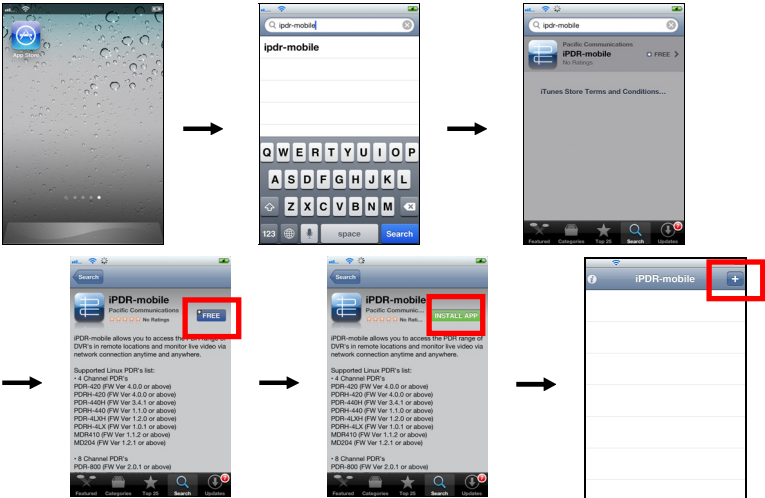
App Store

ipdr-mobile

ipdr-mobile

Q W E R T Y U I O P
A S D F G H J K L
Z X C V B N M
123 space Search

ipdr-mobile

Pacific Communications
iPDR-mobile
No Ratings
FREE

iTunes Store Terms and Conditions...

Featured Categories Top 25 Search Updates

Search

iPDR-mobile
Pacific Communications
No Ratings
FREE

iPDR-mobile allows you to access the PDR range of DVR's in remote locations and monitor live video via network connection anytime and anywhere.

Supported Linux PDR's list:
• 4 Channel PDR's
PDR-420 (FW Ver 4.0.0 or above)
PDRH-420 (FW Ver 4.0.0 or above)
PDR-440H (FW Ver 3.4.1 or above)
PDRH-440 (FW Ver 1.1.0 or above)
PDRH-4LXH (FW Ver 1.2.0 or above)
PDRH-4LX (FW Ver 1.0.1 or above)
MDR410 (FW Ver 1.1.2 or above)
MD204 (FW Ver 1.2.1 or above)

• 8 Channel PDR's
PDR-800 (FW Ver 2.0.1 or above)

Featured Categories Top 25 Search Updates

Search

iPDR-mobile
Pacific Communicati...
No Ratings
INSTALL APP

iPDR-mobile allows you to access the PDR range of DVR's in remote locations and monitor live video via network connection anytime and anywhere.

Supported Linux PDR's list:
• 4 Channel PDR's
PDR-420 (FW Ver 4.0.0 or above)
PDRH-420 (FW Ver 4.0.0 or above)
PDR-440H (FW Ver 3.4.1 or above)
PDRH-440 (FW Ver 1.1.0 or above)
PDRH-4LXH (FW Ver 1.2.0 or above)
PDRH-4LX (FW Ver 1.0.1 or above)
MDR410 (FW Ver 1.1.2 or above)
MD204 (FW Ver 1.2.1 or above)

• 8 Channel PDR's
PDR-800 (FW Ver 2.0.1 or above)

Featured Categories Top 25 Search Updates

iPDR-mobile +